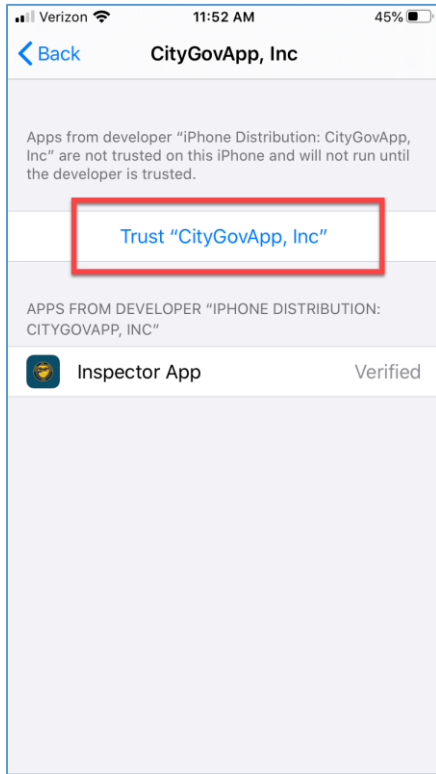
Verizon 11:52 AM 45%

Back CityGovApp, Inc

Apps from developer "iPhone Distribution: CityGovApp, Inc" are not trusted on this iPhone and will not run until the developer is trusted.

Trust "CityGovApp, Inc"

APPS FROM DEVELOPER "IPHONE DISTRIBUTION: CITYGOVAPP, INC"

Inspector App Verified